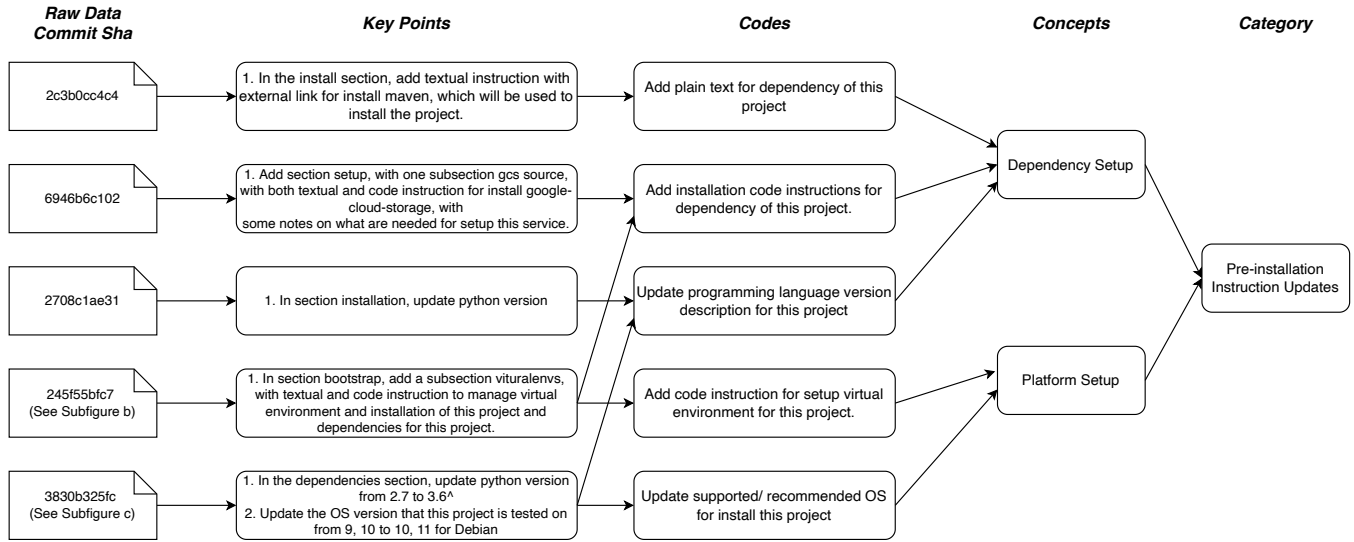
Raw Data Commit Sha

Key Points

Codes

Concepts

Category

2c3b0cc4c4

1. In the install section, add textual instruction with external link for install maven, which will be used to install the project.

Add plain text for dependency of this project

6946b6c102

1. Add section setup, with one subsection gcs source, with both textual and code instruction for install google-cloud-storage, with some notes on what are needed for setup this service.

Add installation code instructions for dependency of this project.

Dependency Setup

2708c1ae31

1. In section installation, update python version

Update programming language version description for this project

Pre-installation Instruction Updates

245f55bfc7 (See Subfigure b)

1. In section bootstrap, add a subsection vituralenvs, with textual and code instruction to manage virtual environment and installation of this project and dependencies for this project.

Add code instruction for setup virtual environment for this project.

Platform Setup

3830b325fc (See Subfigure c)

1. In the dependencies section, update python version from 2.7 to 3.6^
2. Update the OS version that this project is tested on from 9, 10 to 10, 11 for Debian

Update supported/ recommended OS for install this project